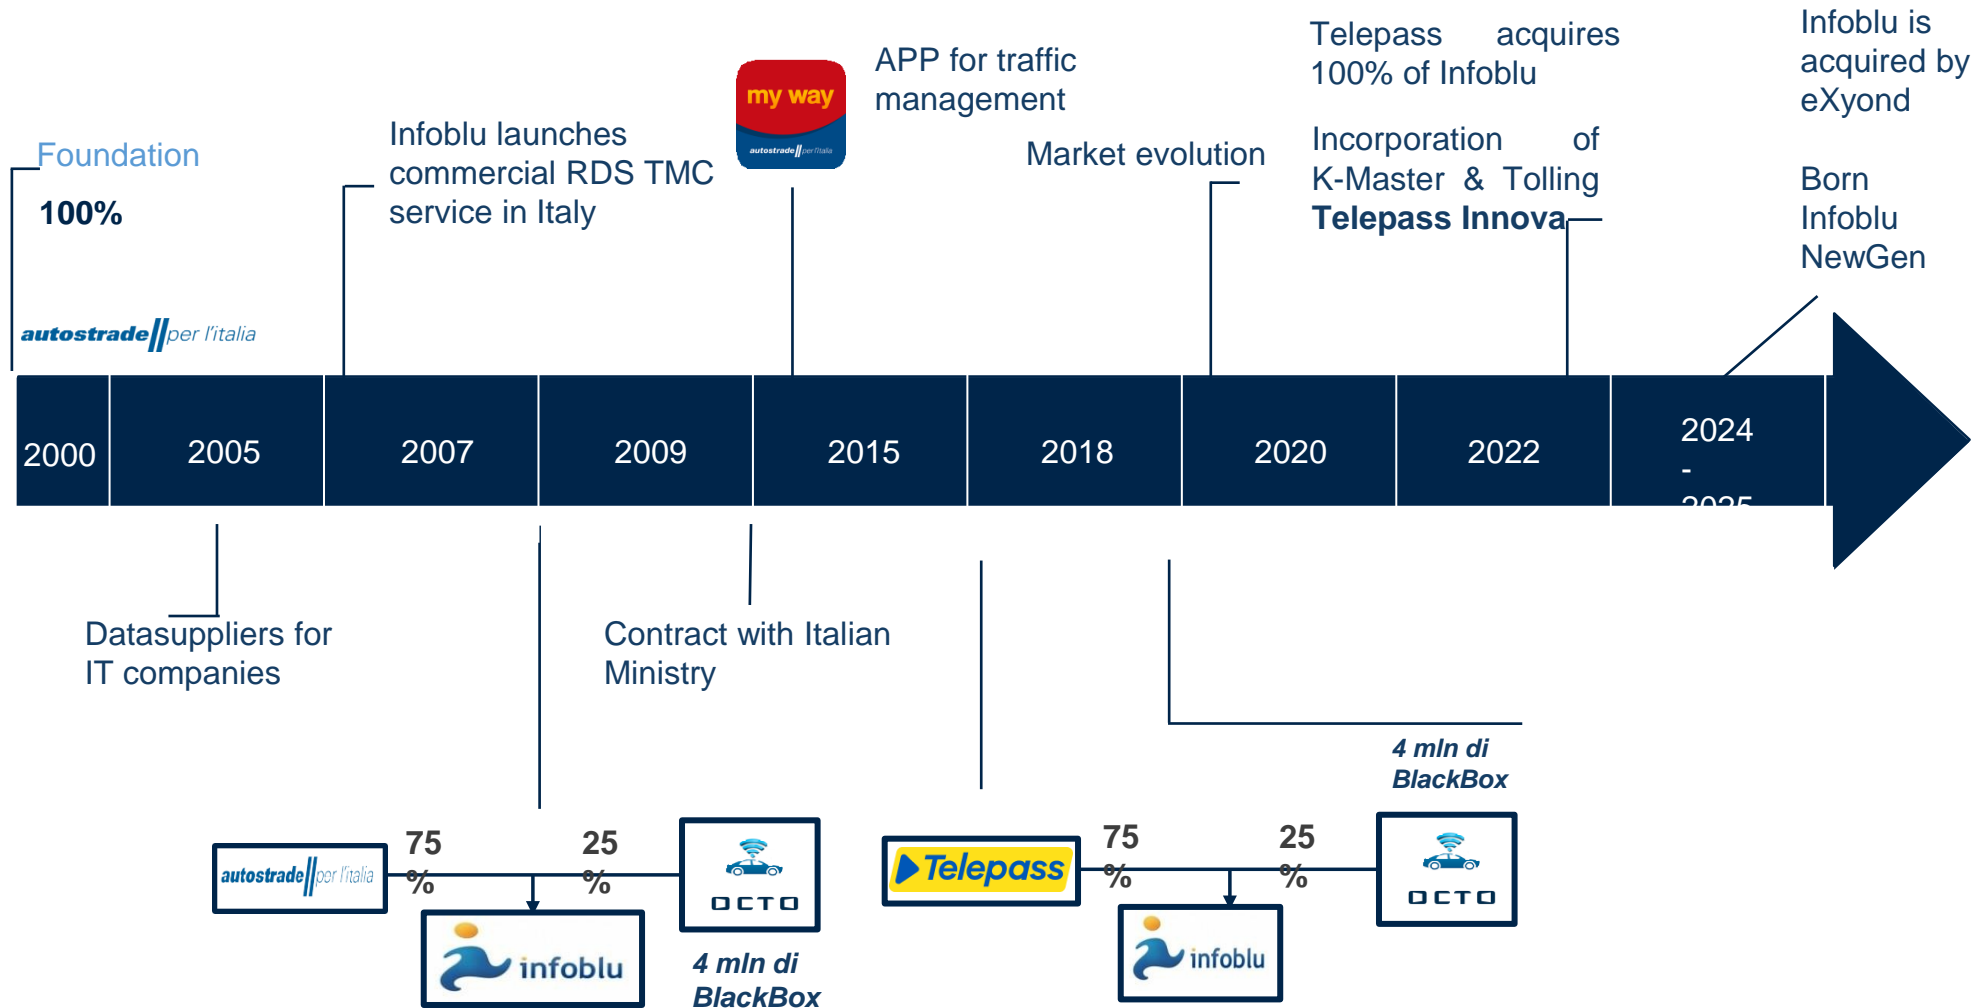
Foundation

100%

autostrade per l'italia

Infoblu launches commercial RDS TMC service in Italy

my way
autostrade per l'italia

APP for traffic management

Market evolution

Telepass acquires 100% of Infoblu

Incorporation of K-Master & Tolling
**Telepass Innova**

Infoblu is acquired by eXyond

Born Infoblu NewGen

| 2000 | 2005 | 2007 | 2009 | 2015 | 2018 | 2020 | 2022 | 2024 - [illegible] |
|---|---|---|---|---|---|---|---|---|

Datasuppliers for IT companies

Contract with Italian Ministry

autostrade per l'italia 75 % 25 %
OCTO
infoblu
*4 mln di BlackBox*

Telepass 75 % 25 %
OCTO
infoblu
*4 mln di BlackBox*